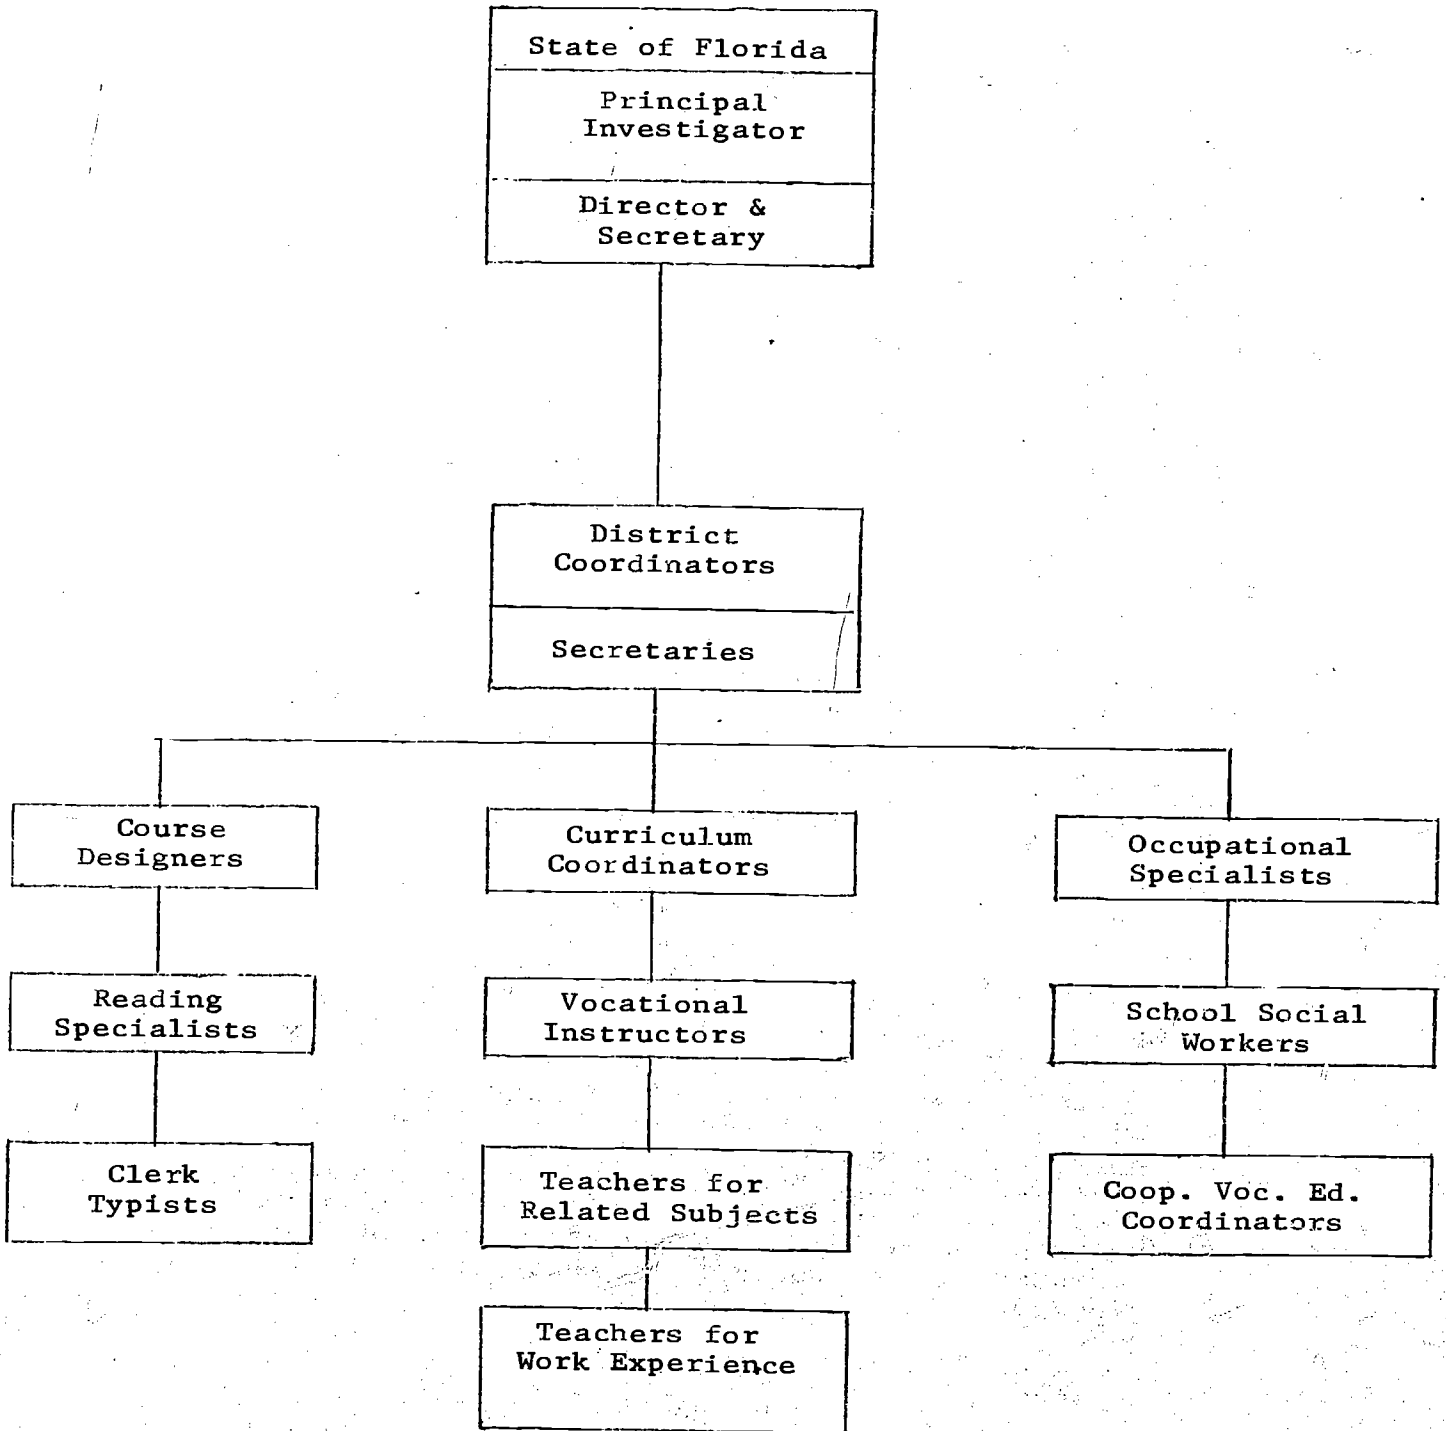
State of Florida

Principal Investigator

Director & Secretary

District Coordinators

Secretaries

Course Designers

Curriculum Coordinators

Occupational Specialists

Reading Specialists

Vocational Instructors

School Social Workers

Clerk Typists

Teachers for Related Subjects

Coop. Voc. Ed. Coordinators

Teachers for Work Experience